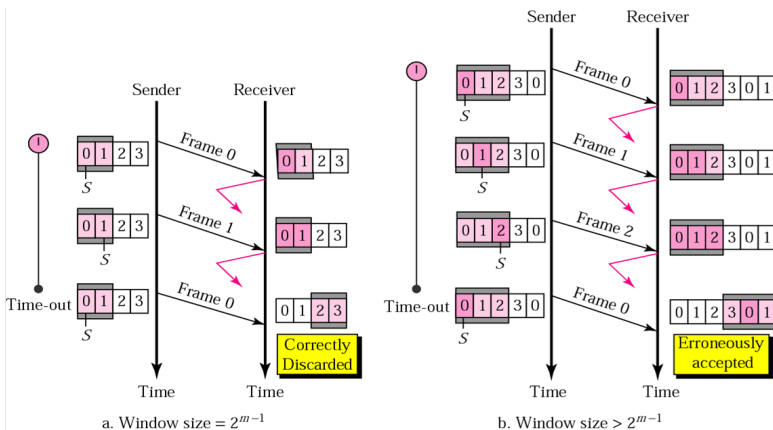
Sender Receiver

Frame 0

0 1 2 3

S

0 1 2 3

Frame 1

0 1 2 3

S

0 1 2 3

Time-out

0 1 2 3

S

Frame 0

0 1 2 3

Correctly Discarded

Time Time

a. Window size = $2^{m-1}$

Sender Receiver

0 1 2 3 0

S

Frame 0

0 1 2 3 0 1

0 1 2 3 0

S

Frame 1

0 1 2 3 0 1

0 1 2 3 0

S

Frame 2

0 1 2 3 0 1

Time-out

0 1 2 3 0

S

Frame 0

0 1 2 3 0 1

Erroneously accepted

Time Time

b. Window size > $2^{m-1}$